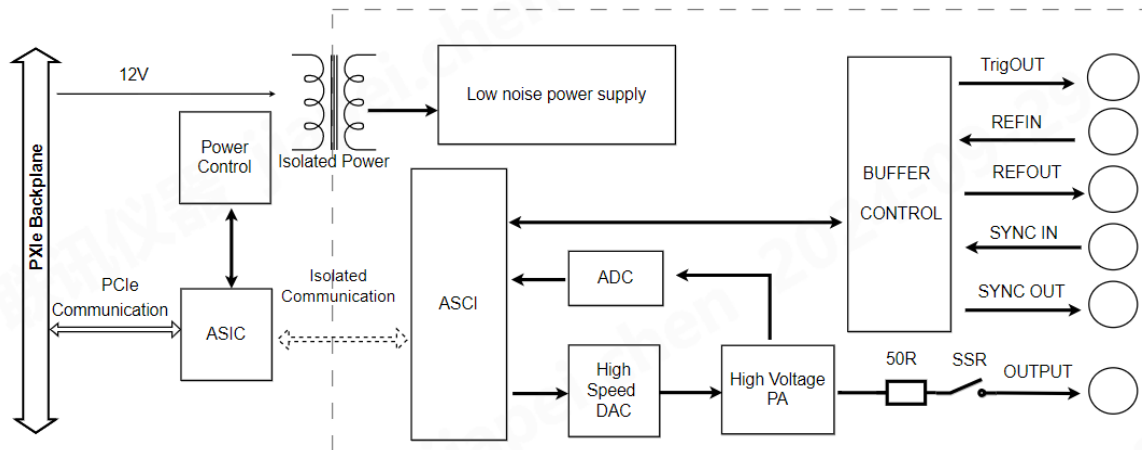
PXIe Backplane

12V

Isolated Power

Low noise power supply

Power Control

PCIe Communication

ASIC

Isolated Communication

ASCI

ADC

High Speed DAC

High Voltage PA

50R

SSR

OUTPUT

BUFFER CONTROL

TrigOUT

REFIN

REFOUT

SYNC IN

SYNC OUT